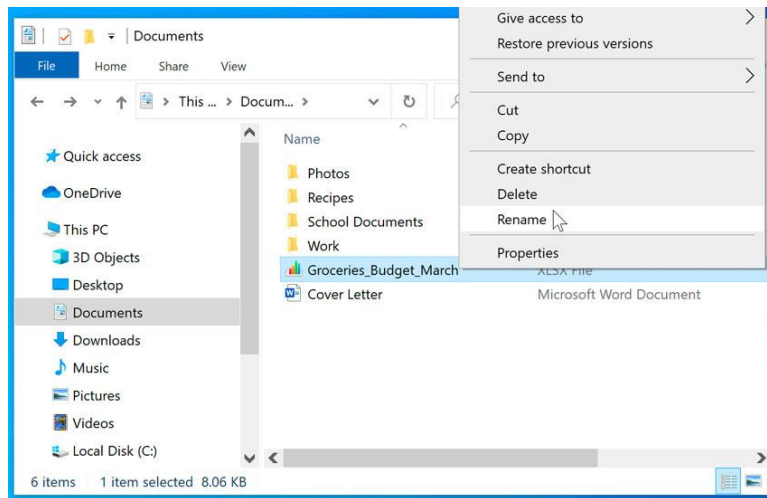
Documents

File
Home
Share
View

This ... > Docum... >

Name

Quick access
OneDrive
This PC
3D Objects
Desktop
Documents
Downloads
Music
Pictures
Videos
Local Disk (C:)

Photos
Recipes
School Documents
Work
Groceries_Budget_March
Cover Letter

XLSX File
Microsoft Word Document

Give access to
Restore previous versions
Send to
Cut
Copy
Create shortcut
Delete
Rename
Properties

6 items 1 item selected 8.06 KB